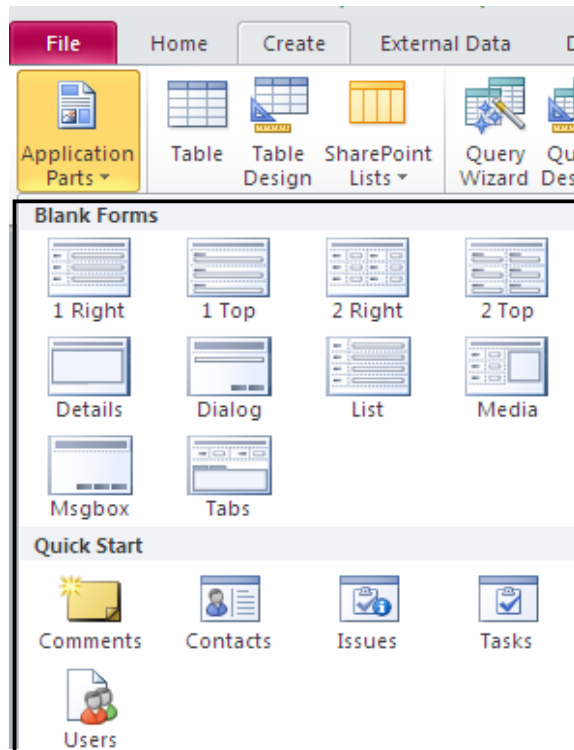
File Home Create External Data D

Application Parts ▾ Table Table Design SharePoint Lists ▾ Query Wizard Qu Des

Blank Forms

1 Right 1 Top 2 Right 2 Top

Details Dialog List Media

Msgbox Tabs

Quick Start

Comments Contacts Issues Tasks

Users